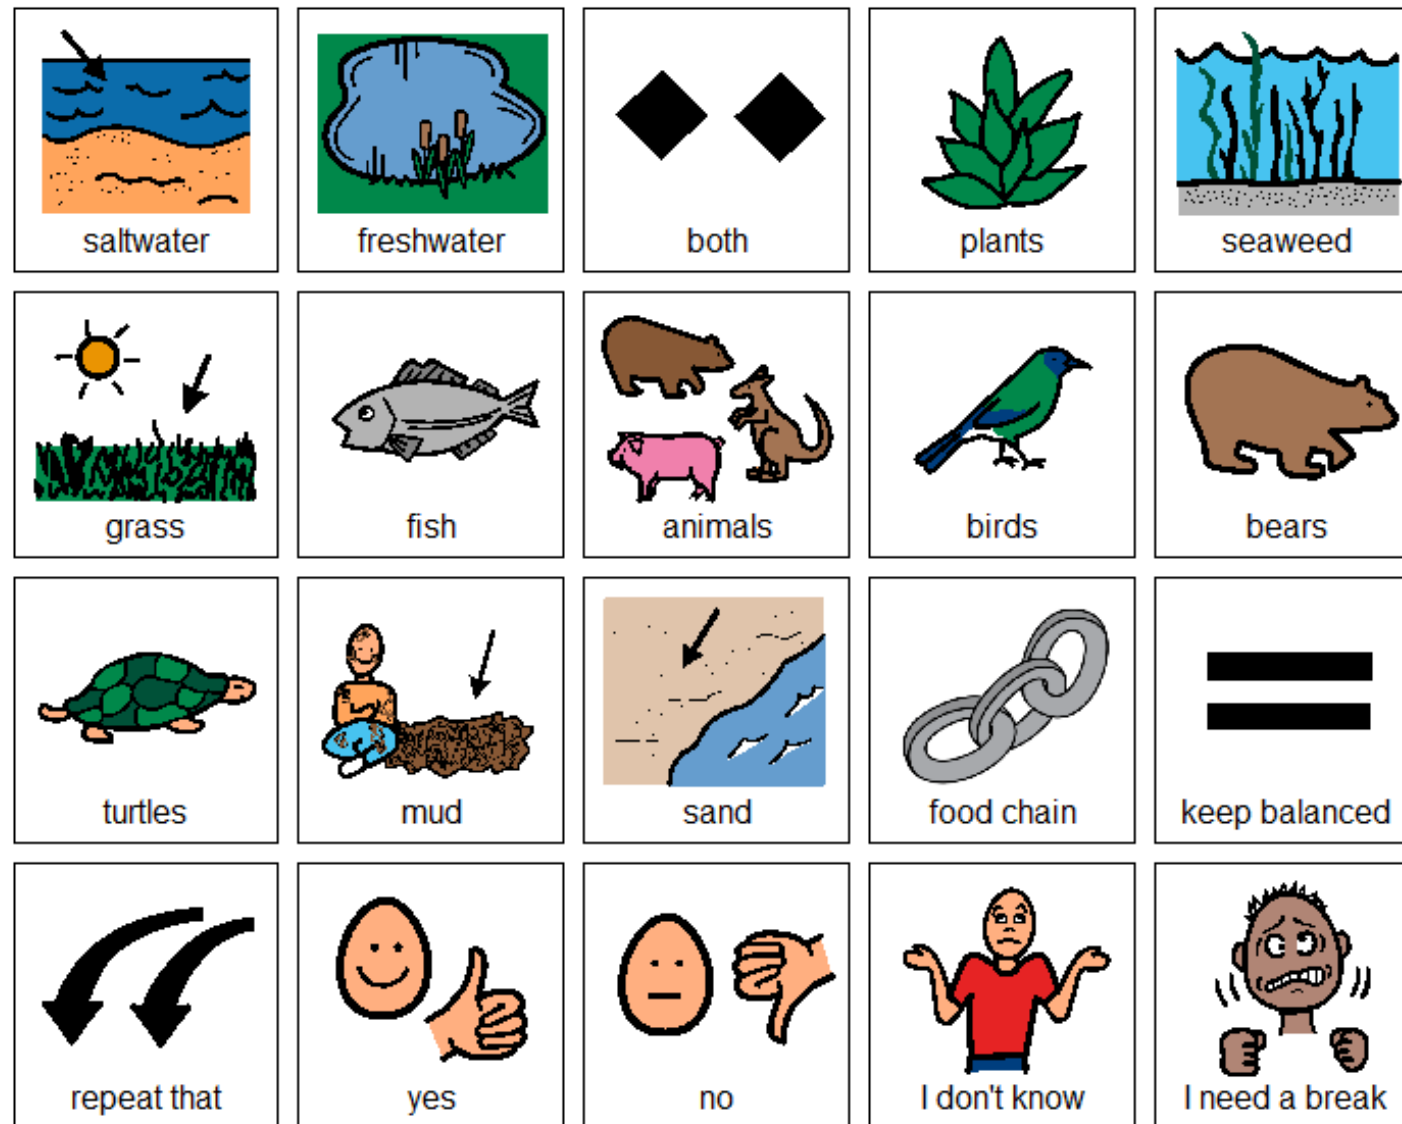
| saltwater | freshwater | both | plants | seaweed |
|---|---|---|---|---|
| grass | fish | animals | birds | bears |
| turtles | mud | sand | food chain | keep balanced |
| repeat that | yes | no | I don't know | I need a break |